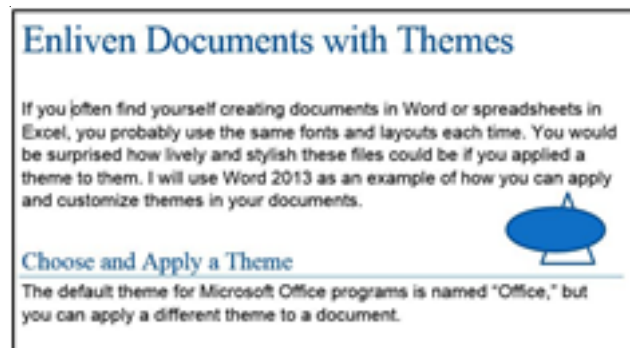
Enliven Documents with Themes

If you often find yourself creating documents in Word or spreadsheets in Excel, you probably use the same fonts and layouts each time. You would be surprised how lively and stylish these files could be if you applied a theme to them. I will use Word 2013 as an example of how you can apply and customize themes in your documents.

Choose and Apply a Theme

The default theme for Microsoft Office programs is named "Office," but you can apply a different theme to a document.